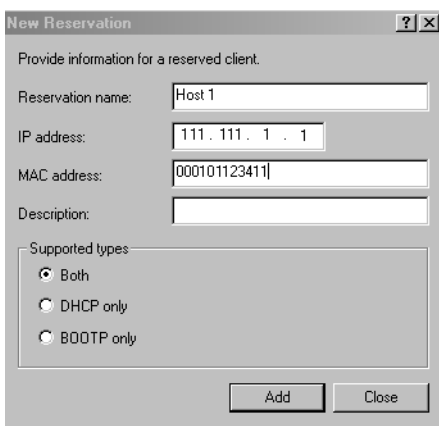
New Reservation ? X

Provide information for a reserved client.

Reservation name: Host 1

IP address: 111 . 111 . 1 . 1

MAC address: 000101123411

Description:

Supported types

Both

DHCP only

BOOTP only

Add Close